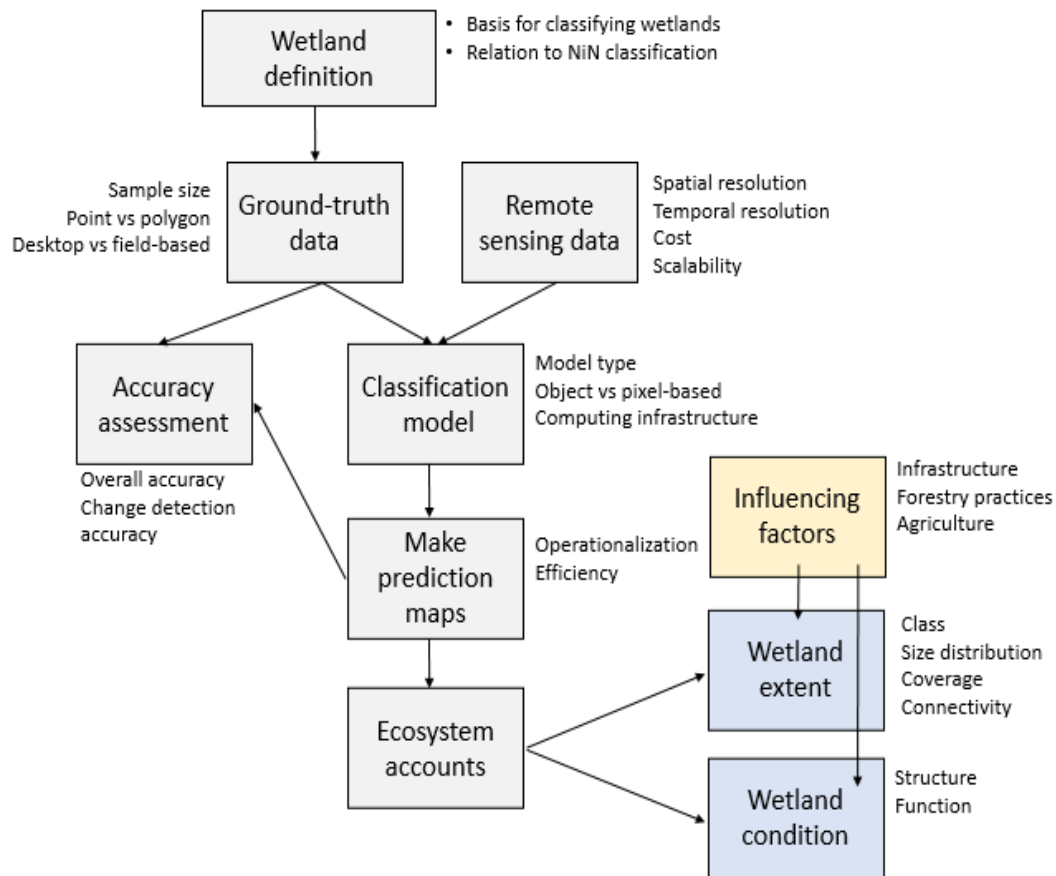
Wetland definition

• Basis for classifying wetlands
• Relation to NiN classification

Sample size
Point vs polygon
Desktop vs field-based

Ground-truth data

Remote sensing data

Spatial resolution
Temporal resolution
Cost
Scalability

Accuracy assessment

Overall accuracy
Change detection accuracy

Classification model

Model type
Object vs pixel-based
Computing infrastructure

Influencing factors

Infrastructure
Forestry practices
Agriculture

Make prediction maps

Operationalization
Efficiency

Wetland extent

Class
Size distribution
Coverage
Connectivity

Ecosystem accounts

Wetland condition

Structure
Function